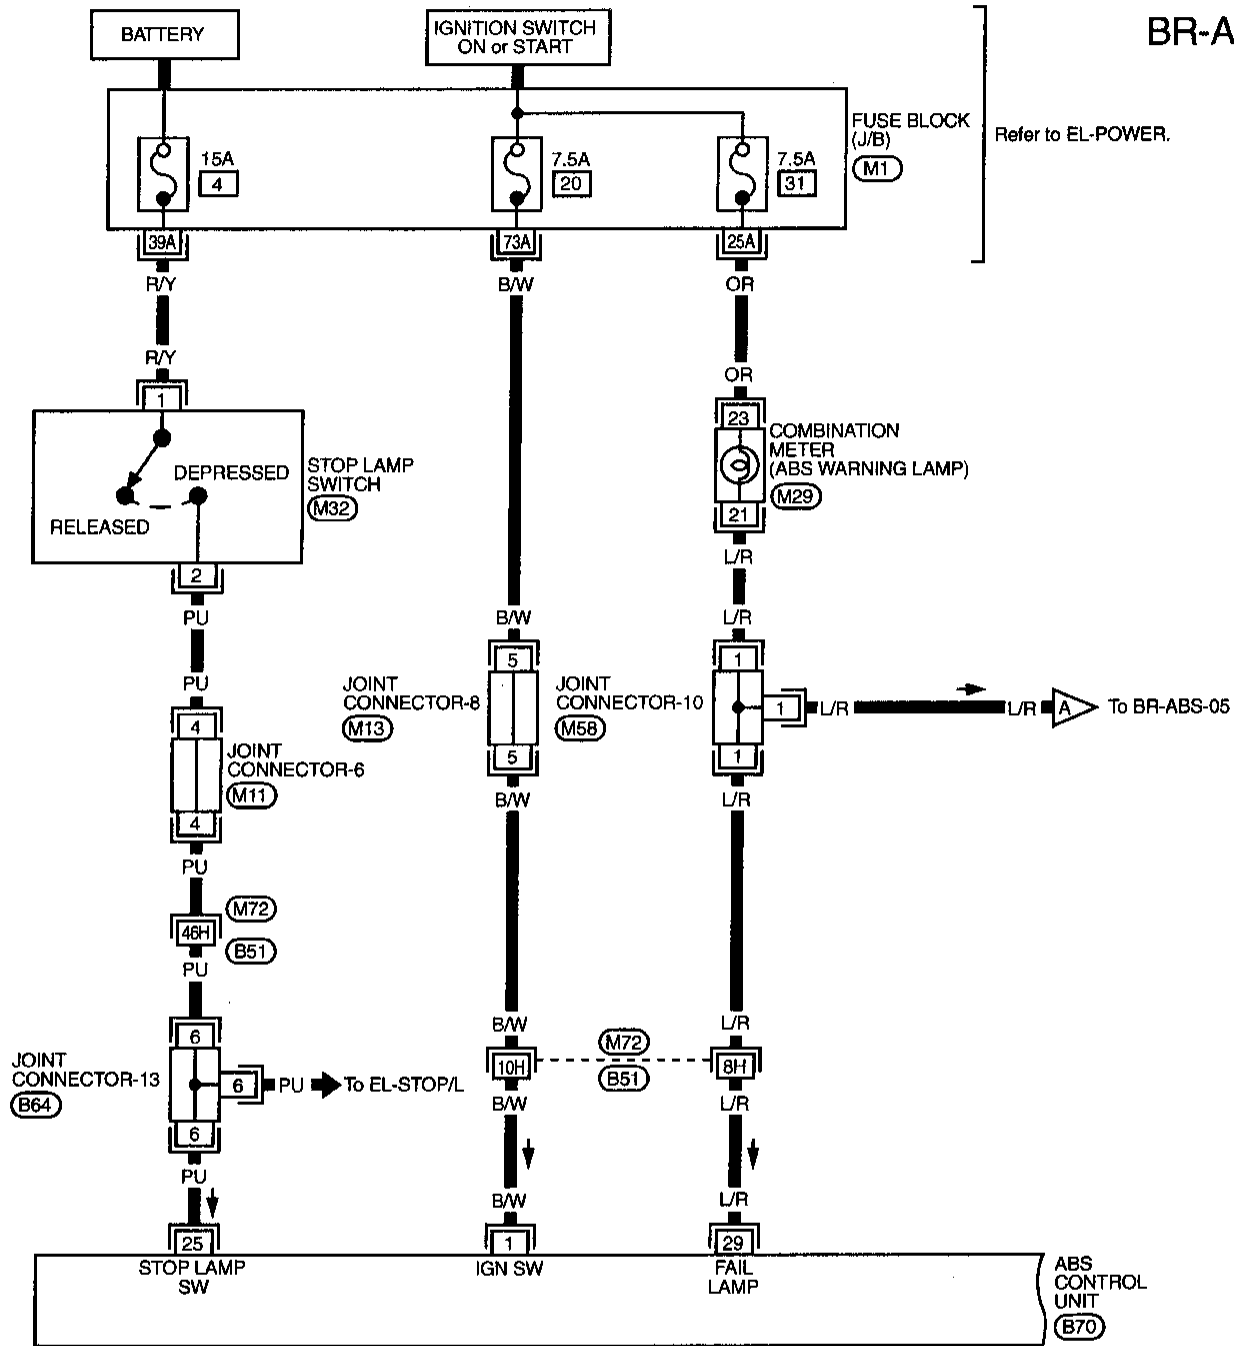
BR-A

BATTERY

IGNITION SWITCH ON or START

15A
4

7.5A
20

7.5A
31

FUSE BLOCK (J/B)
M1

Refer to EL-POWER.

39A

73A

25A

R/Y

B/W

OR

R/Y

OR

1

23

COMBINATION METER (ABS WARNING LAMP)
M29

21

DEPRESSED

RELEASED

STOP LAMP SWITCH
M32

2

L/R

PU

B/W

L/R

PU

5

JOINT CONNECTOR-8
M13

JOINT CONNECTOR-10
M58

1

1

L/R

L/R

A

To BR-ABS-05

4

JOINT CONNECTOR-6
M11

5

1

4

B/W

L/R

PU

M72

46H

B51

PU

B/W

L/R

6

JOINT CONNECTOR-13
B64

6

PU

To EL-STOP/L

10H

M72

B51

8H

6

B/W

L/R

PU

B/W

L/R

25

1

29

STOP LAMP SW

IGN SW

FAIL LAMP

ABS CONTROL UNIT
B70